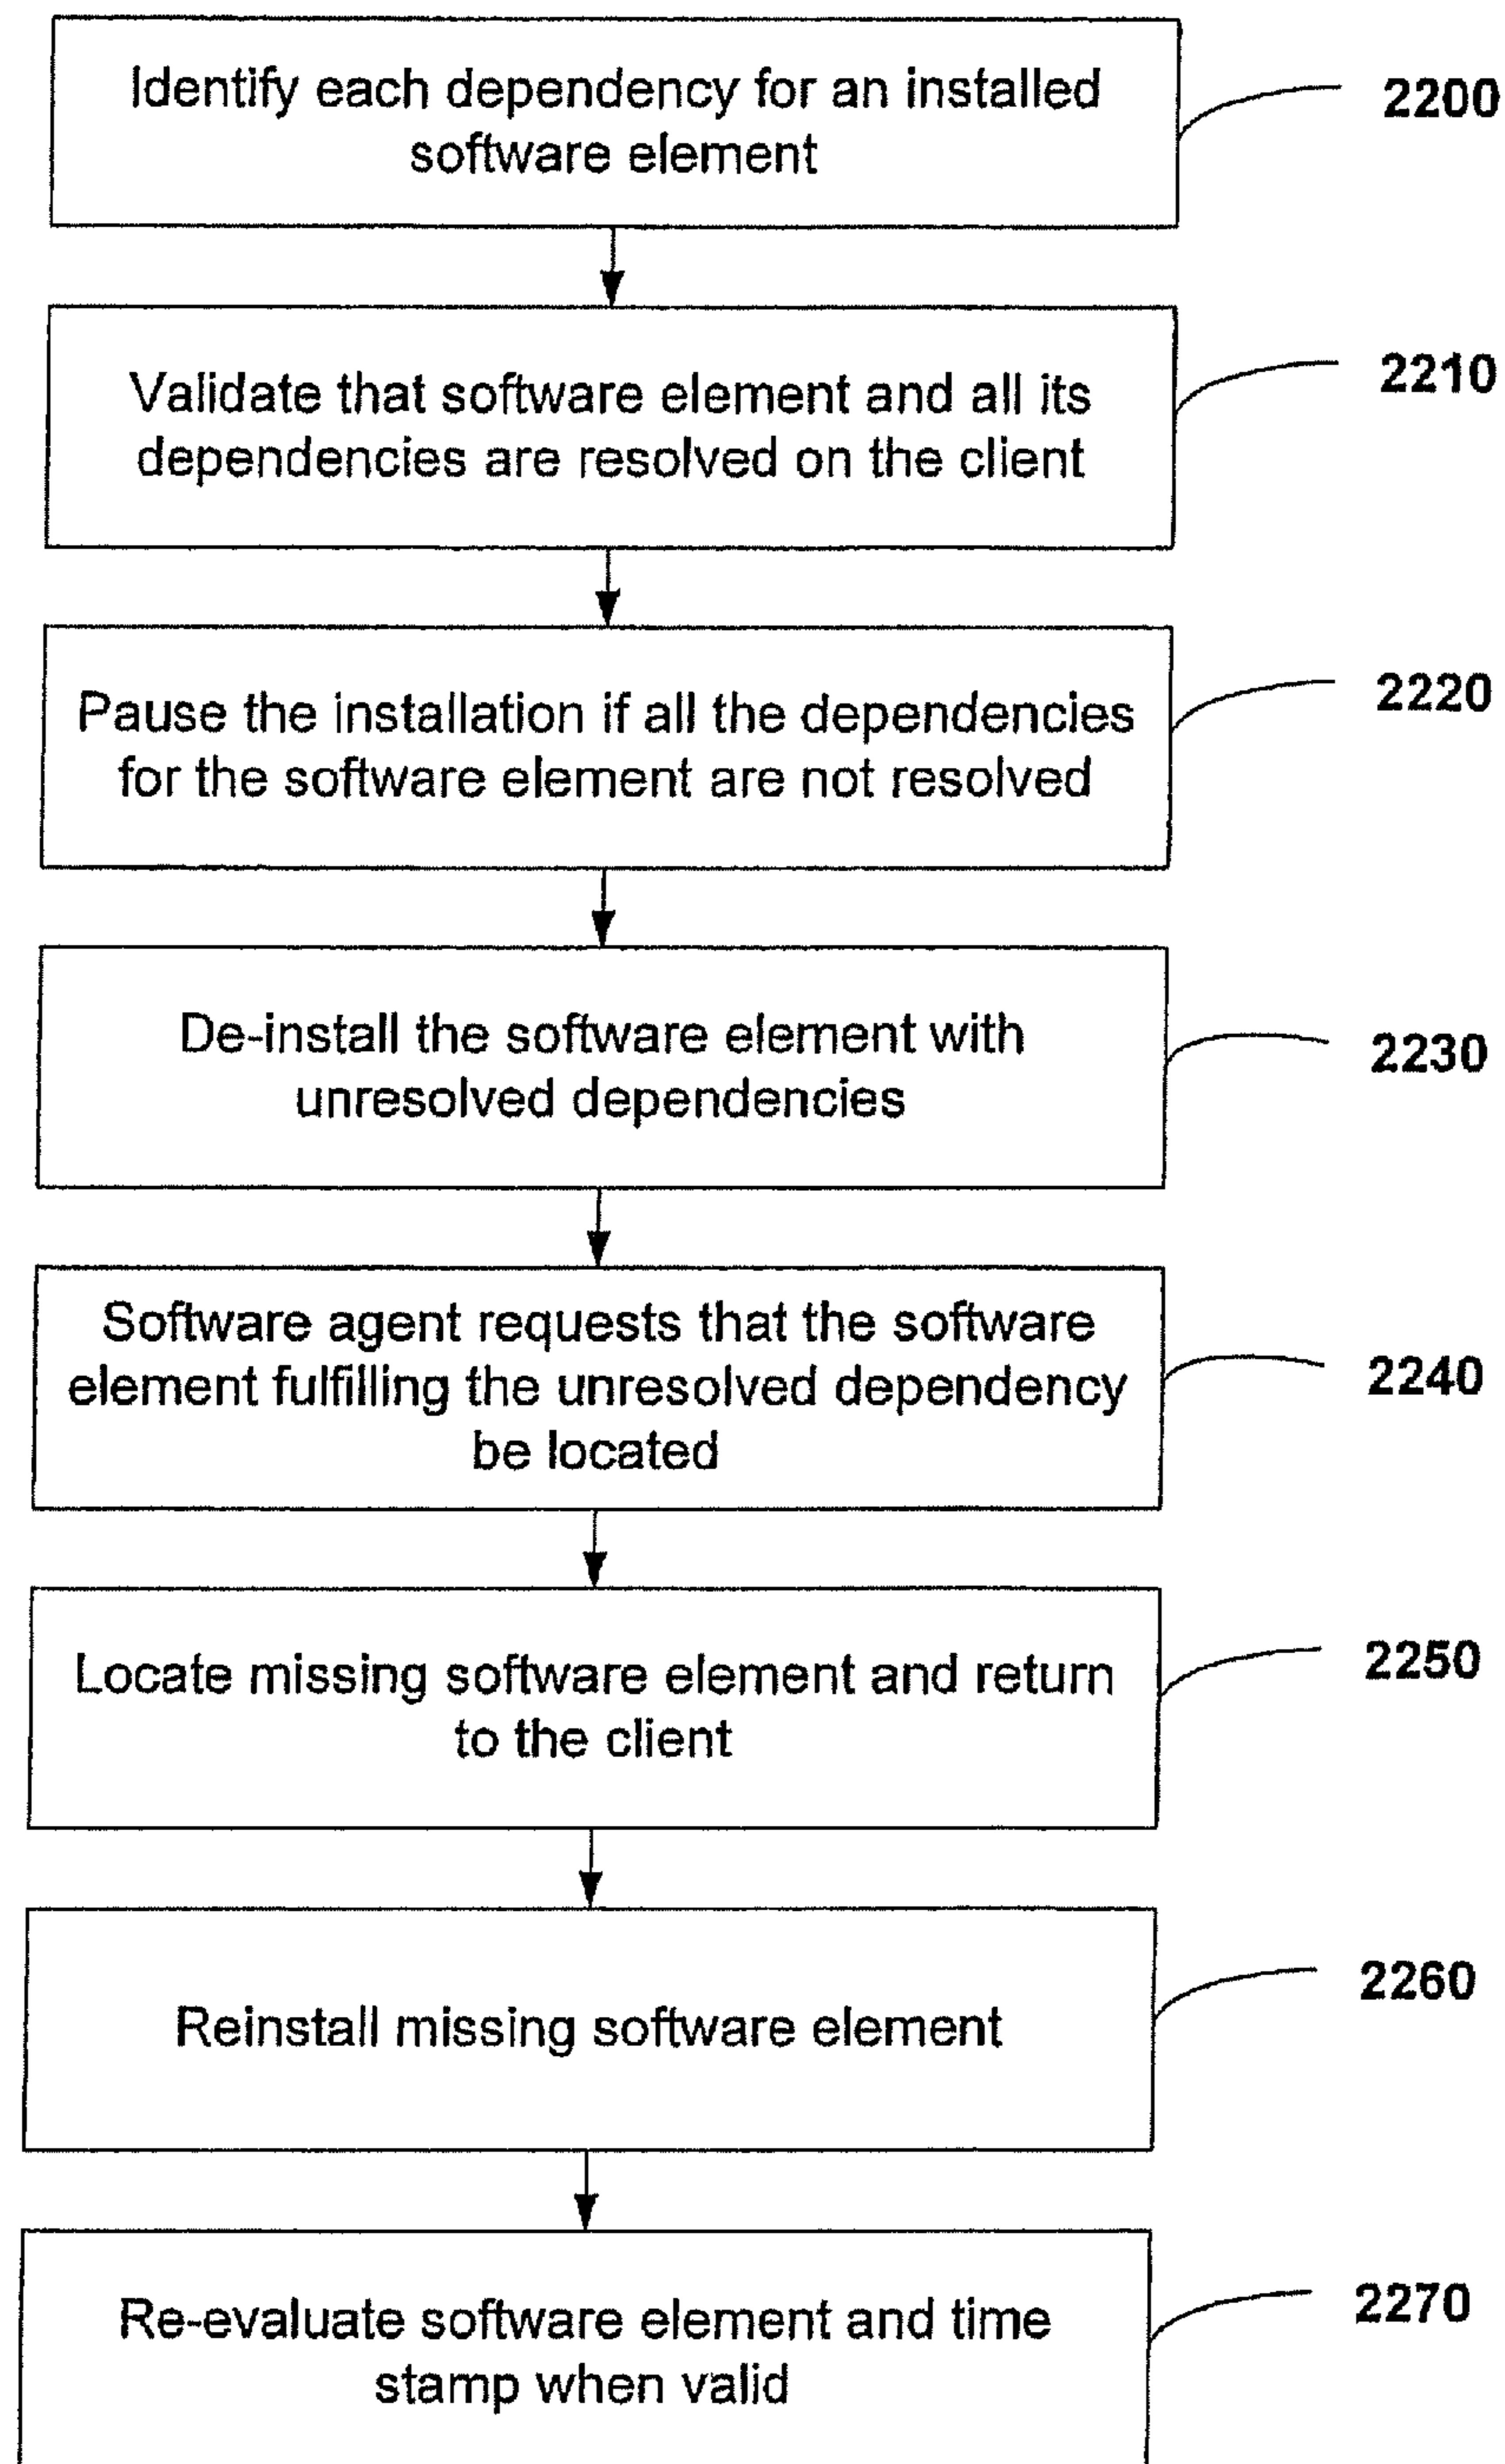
Identify each dependency for an installed software element

2200

Validate that software element and all its dependencies are resolved on the client

2210

Pause the installation if all the dependencies for the software element are not resolved

2220

De-install the software element with unresolved dependencies

2230

Software agent requests that the software element fulfilling the unresolved dependency be located

2240

Locate missing software element and return to the client

2250

Reinstall missing software element

2260

Re-evaluate software element and time stamp when valid

2270